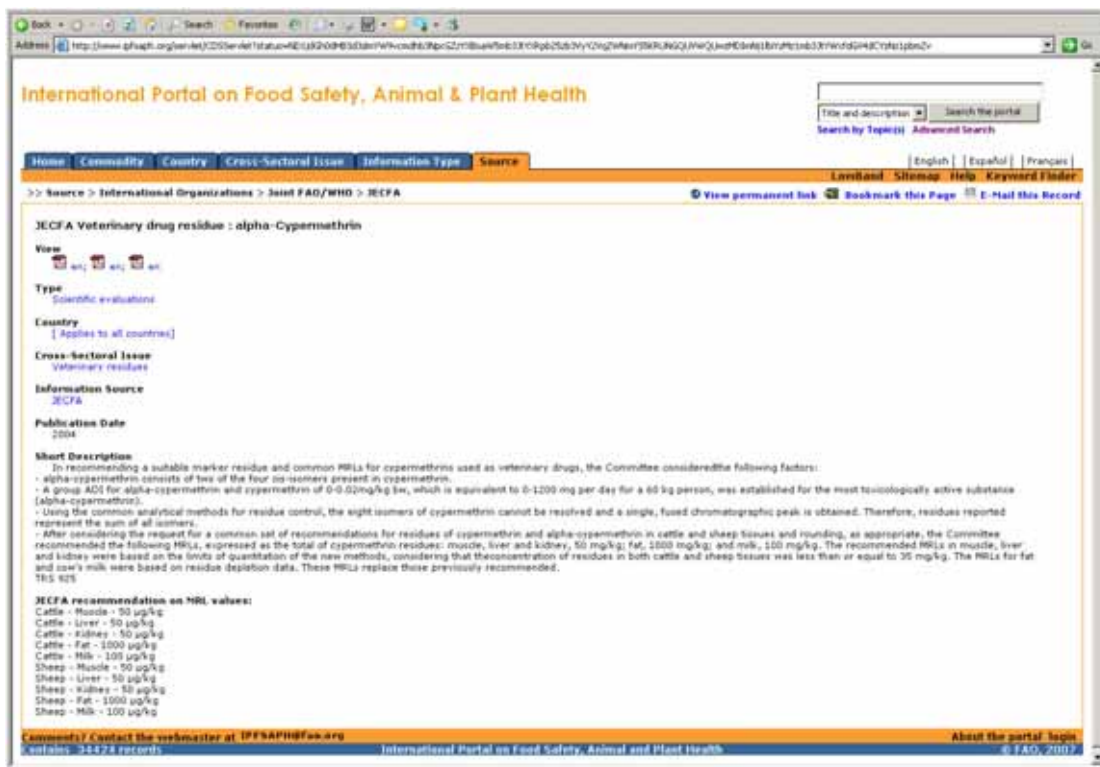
Back · Search Favorites

Address http://www.ipfsaph.org/servlet/CDSServlet?status=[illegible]

Go

International Portal on Food Safety, Animal & Plant Health

Title and description | Search the portal

Search by Topic(s) Advanced Search

Home | Commodity | Country | Cross-Sectoral Issue | Information Type | Source

English | Español | Français

LexiBand Sitemap Help Keyword Finder

>> Source > International Organizations > Joint FAO/WHO > JECFA

View permanent link | Bookmark this Page | E-Mail this Record

JECFA Veterinary drug residue : alpha-Cypermethrin

View
en; en; en;

Type
Scientific evaluations

Country
[ Applies to all countries]

Cross-Sectoral Issue
Veterinary residues

Information Source
JECFA

Publication Date
2004

Short Description
In recommending a suitable marker residue and common MRLs for cypermethrins used as veterinary drugs, the Committee consideredthe following factors:
- alpha-cypermethrin consists of two of the four cis-isomers present in cypermethrin.
- A group ADI for alpha-cypermethrin and cypermethrin of 0-0.02mg/kg bw, which is equivalent to 0-1200 mg per day for a 60 kg person, was established for the most toxicologically active substance (alpha-cypermethrin).
- Using the common analytical methods for residue control, the eight isomers of cypermethrin cannot be resolved and a single, fused chromatographic peak is obtained. Therefore, residues reported represent the sum of all isomers.
- After considering the request for a common set of recommendations for residues of cypermethrin and alpha-cypermethrin in cattle and sheep tissues and rounding, as appropriate, the Committee recommended the following MRLs, expressed as the total of cypermethrin residues: muscle, liver and kidney, 50 mg/kg; fat, 1000 mg/kg; and milk, 100 mg/kg. The recommended MRLs in muscle, liver and kidney were based on the limits of quantitation of the new methods, considering that theconcentration of residues in both cattle and sheep tissues was less than or equal to 35 mg/kg. The MRLs for fat and cow's milk were based on residue depletion data. These MRLs replace those previously recommended.
TRS 925

JECFA recommendation on MRL values:
Cattle - Muscle - 50 µg/kg
Cattle - Liver - 50 µg/kg
Cattle - Kidney - 50 µg/kg
Cattle - Fat - 1000 µg/kg
Cattle - Milk - 100 µg/kg
Sheep - Muscle - 50 µg/kg
Sheep - Liver - 50 µg/kg
Sheep - Kidney - 50 µg/kg
Sheep - Fat - 1000 µg/kg
Sheep - Milk - 100 µg/kg

Comments? Contact the webmaster at IPFSAPH@fao.org

About the portal login

Contains 34424 records

International Portal on Food Safety, Animal and Plant Health

© FAO, 2007